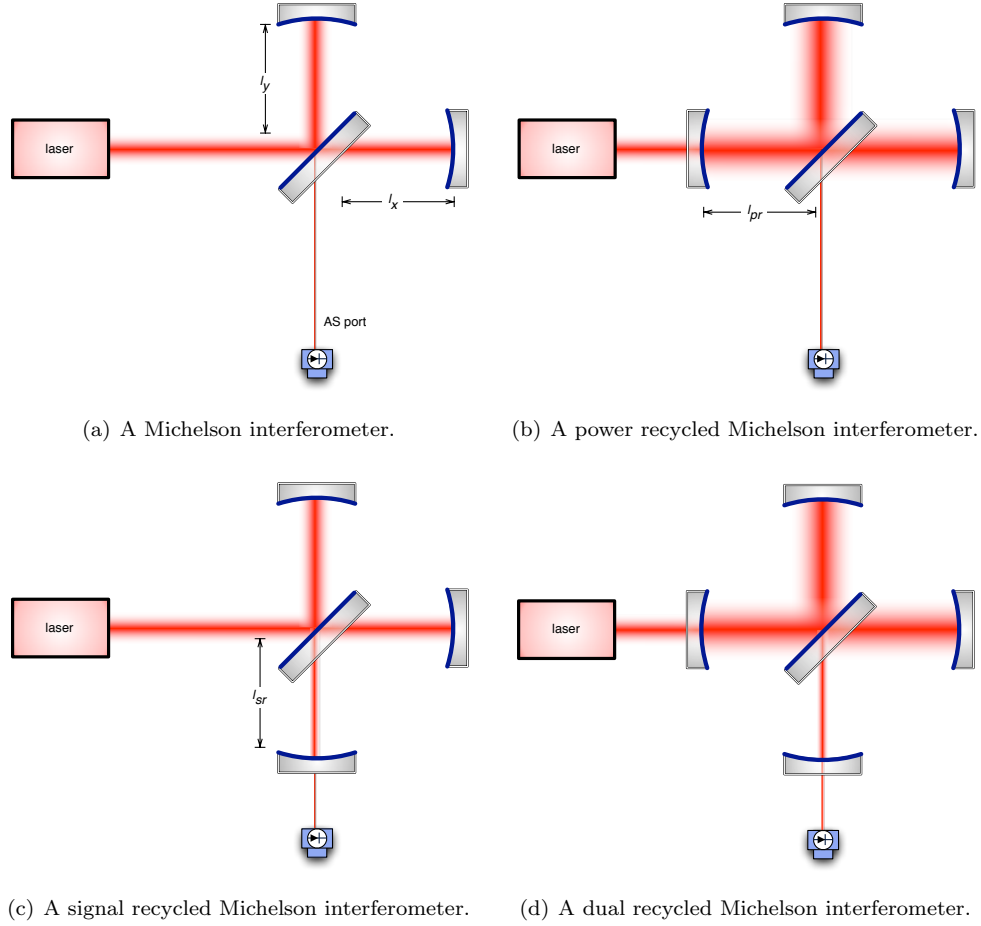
$l_y$

laser

$l_x$

AS port

(a) A Michelson interferometer.

laser

$l_{pr}$

(b) A power recycled Michelson interferometer.

laser

$l_{sr}$

(c) A signal recycled Michelson interferometer.

laser

(d) A dual recycled Michelson interferometer.